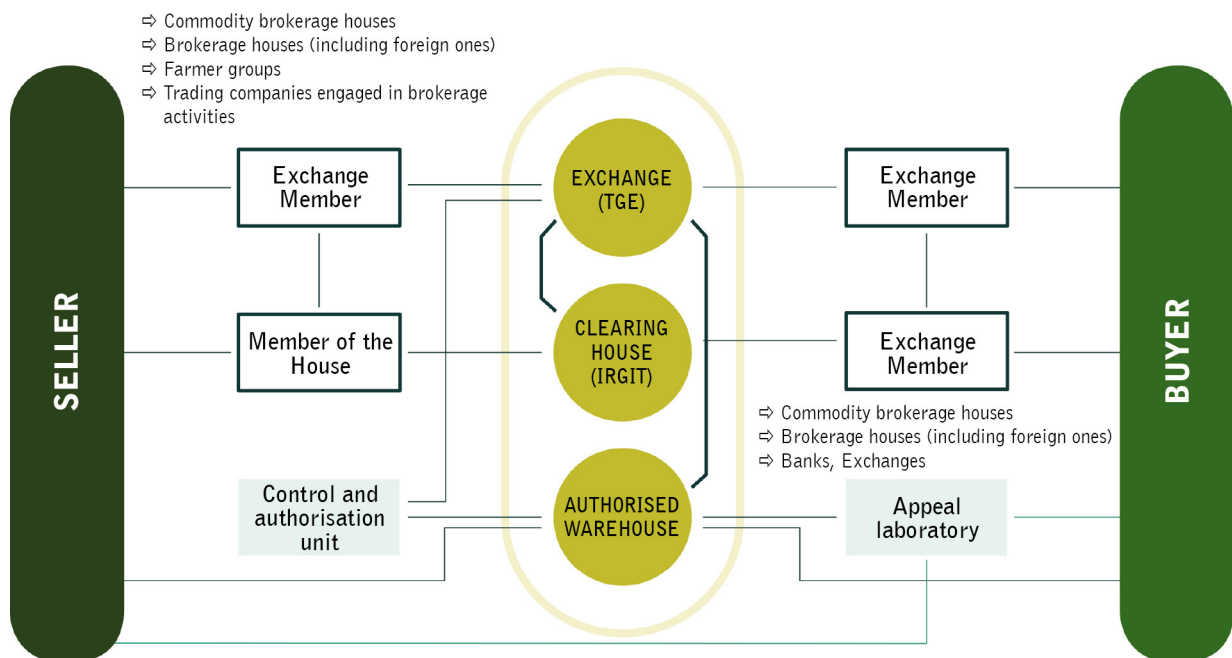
⇨ Commodity brokerage houses
⇨ Brokerage houses (including foreign ones)
⇨ Farmer groups
⇨ Trading companies engaged in brokerage activities

SELLER

Exchange Member

Member of the House

Control and authorisation unit

EXCHANGE (TGE)

CLEARING HOUSE (IRGIT)

AUTHORISED WAREHOUSE

Exchange Member

Exchange Member

⇨ Commodity brokerage houses
⇨ Brokerage houses (including foreign ones)
⇨ Banks, Exchanges

Appeal laboratory

BUYER